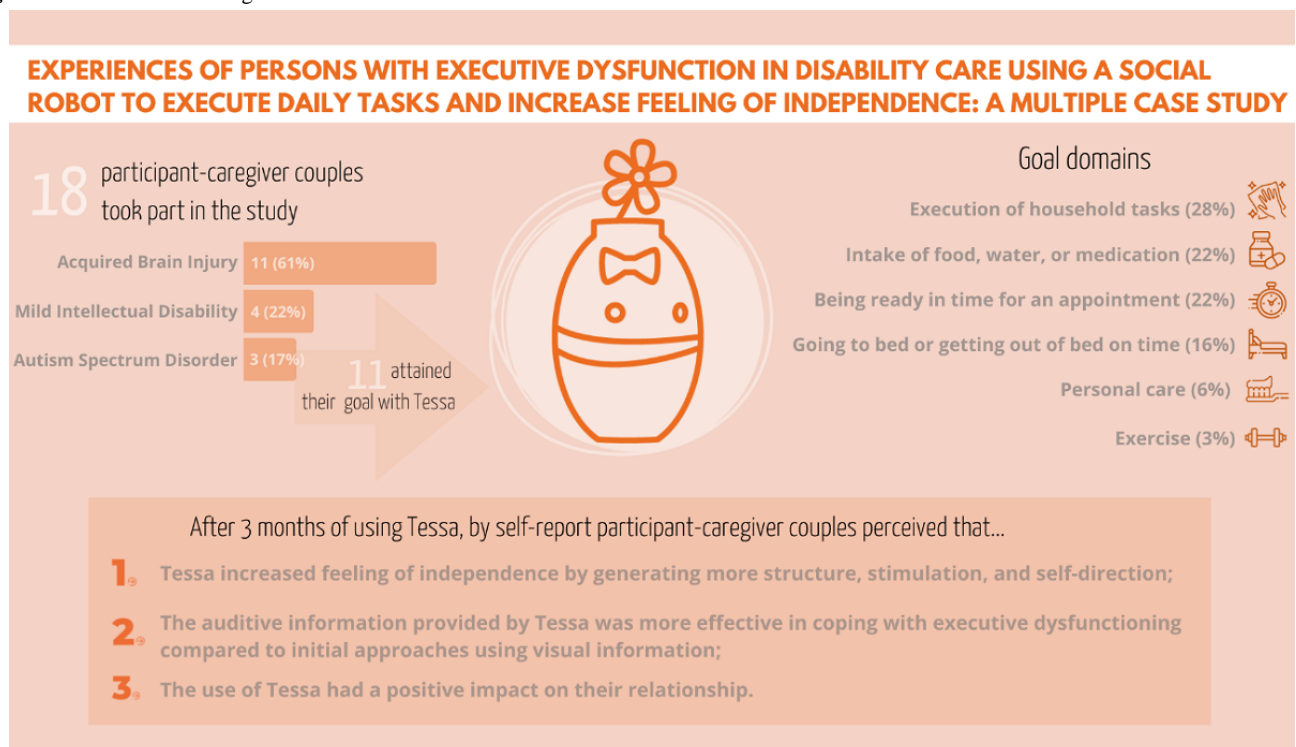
EXPERIENCES OF PERSONS WITH EXECUTIVE DYSFUNCTION IN DISABILITY CARE USING A SOCIAL ROBOT TO EXECUTE DAILY TASKS AND INCREASE FEELING OF INDEPENDENCE: A MULTIPLE CASE STUDY

18 participant-caregiver couples took part in the study

Acquired Brain Injury 11 (61%)
Mild Intellectual Disability 4 (22%)
Autism Spectrum Disorder 3 (17%)

11 attained their goal with Tessa

Goal domains
Execution of household tasks (28%)
Intake of food, water, or medication (22%)
Being ready in time for an appointment (22%)
Going to bed or getting out of bed on time (16%)
Personal care (6%)
Exercise (3%)

After 3 months of using Tessa, by self-report participant-caregiver couples perceived that...

1. Tessa increased feeling of independence by generating more structure, stimulation, and self-direction;

2. The auditive information provided by Tessa was more effective in coping with executive dysfunctioning compared to initial approaches using visual information;

3. The use of Tessa had a positive impact on their relationship.